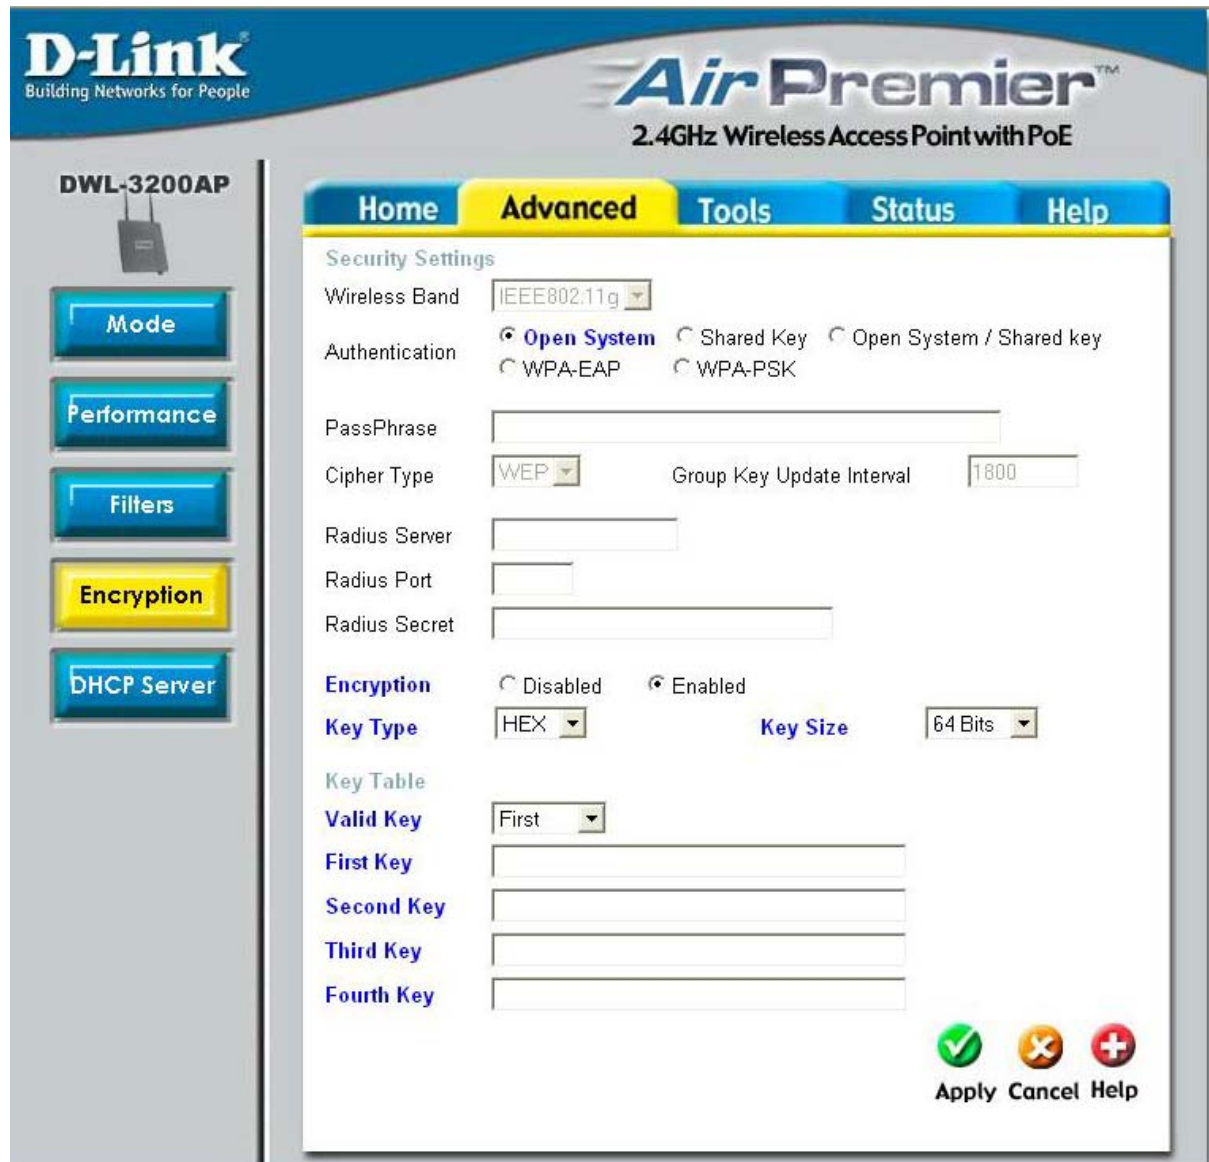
D-Link
Building Networks for People

AirPremier™
2.4GHz Wireless Access Point with PoE

DWL-3200AP

Mode
Performance
Filters
Encryption
DHCP Server

Home Advanced Tools Status Help

Security Settings
Wireless Band IEEE802.11g
Authentication Open System Shared Key Open System / Shared key WPA-EAP WPA-PSK
PassPhrase
Cipher Type WEP Group Key Update Interval 1800
Radius Server
Radius Port
Radius Secret
Encryption Disabled Enabled
Key Type HEX Key Size 64 Bits
Key Table
Valid Key First
First Key
Second Key
Third Key
Fourth Key

Apply Cancel Help